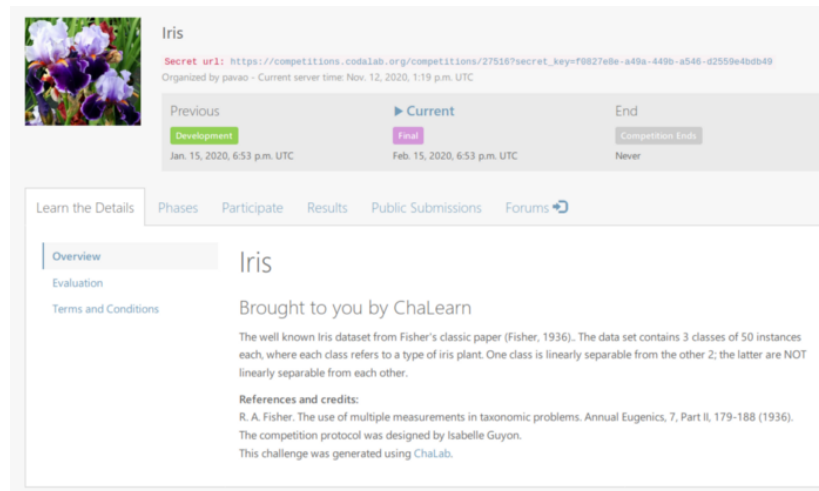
Iris

Secret url: https://competitions.codalab.org/competitions/27516?secret_key=f0827e8e-a49a-449b-a546-d2559e4bdb49

Organized by pavao - Current server time: Nov. 12, 2020, 1:19 p.m. UTC

Previous
Development
Jan. 15, 2020, 6:53 p.m. UTC

▶ Current
Final
Feb. 15, 2020, 6:53 p.m. UTC

End
Competition Ends
Never

Learn the Details | Phases | Participate | Results | Public Submissions | Forums

Overview
Evaluation
Terms and Conditions

Iris

Brought to you by ChaLearn

The well known Iris dataset from Fisher's classic paper (Fisher, 1936).. The data set contains 3 classes of 50 instances each, where each class refers to a type of iris plant. One class is linearly separable from the other 2; the latter are NOT linearly separable from each other.

References and credits:
R. A. Fisher. The use of multiple measurements in taxonomic problems. Annual Eugenics, 7, Part II, 179-188 (1936).
The competition protocol was designed by Isabelle Guyon.
This challenge was generated using ChaLab.